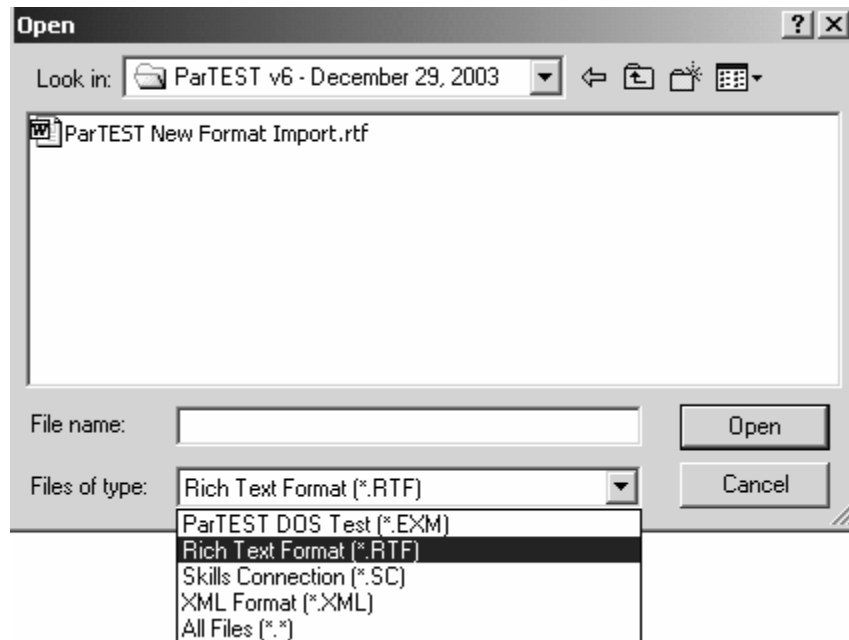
Open

? X

Look in: ParTEST v6 - December 29, 2003

ParTEST New Format Import.rtf

File name:

Open

Files of type: Rich Text Format (*.RTF)

Cancel

ParTEST DOS Test (*.EXM)
Rich Text Format (*.RTF)
Skills Connection (*.SC)
XML Format (*.XML)
All Files (*.*)